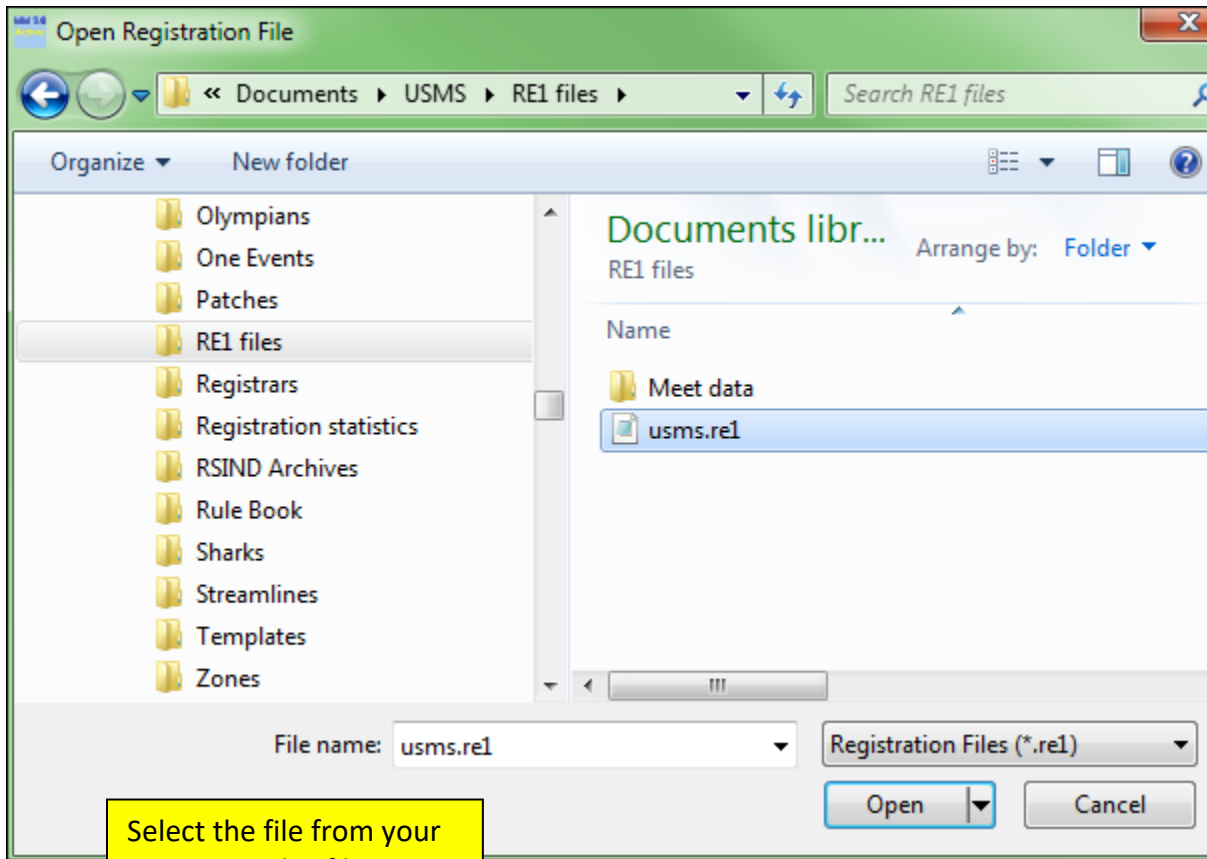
Open Registration File

« Documents ▸ USMS ▸ RE1 files ▸

Search RE1 files

Organize ▾ New folder

Olympians
One Events
Patches
RE1 files
Registrars
Registration statistics
RSIND Archives
Rule Book
Sharks
Streamlines
Templates
Zones

Documents libr...
RE1 files

Arrange by: Folder ▾

Name

Meet data
usms.re1

File name: usms.re1

Registration Files (*.re1)

Open

Cancel

Select the file from your
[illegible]